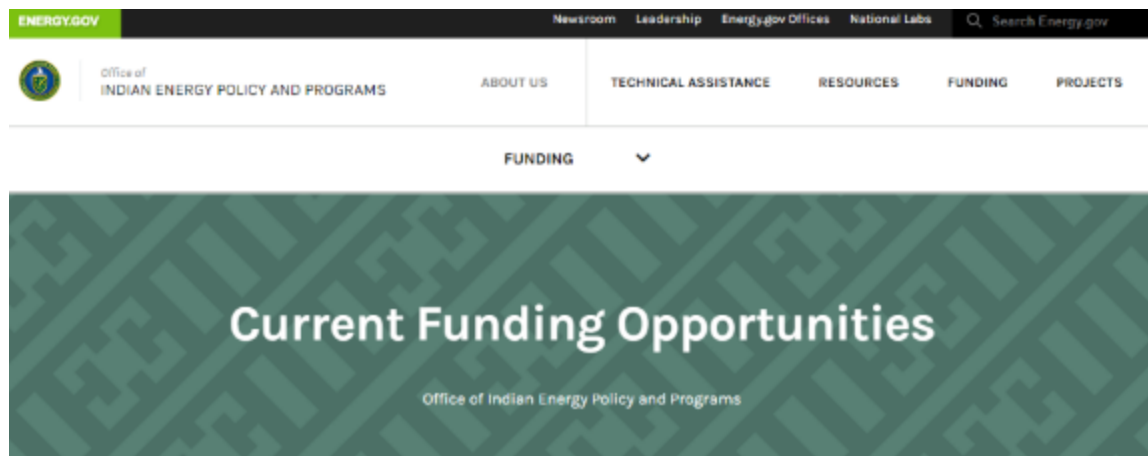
ENERGY.GOV

Newsroom Leadership Energy.gov Offices National Labs

Search Energy.gov

Office of
INDIAN ENERGY POLICY AND PROGRAMS

ABOUT US TECHNICAL ASSISTANCE RESOURCES FUNDING PROJECTS

FUNDING

Current Funding Opportunities

Office of Indian Energy Policy and Programs